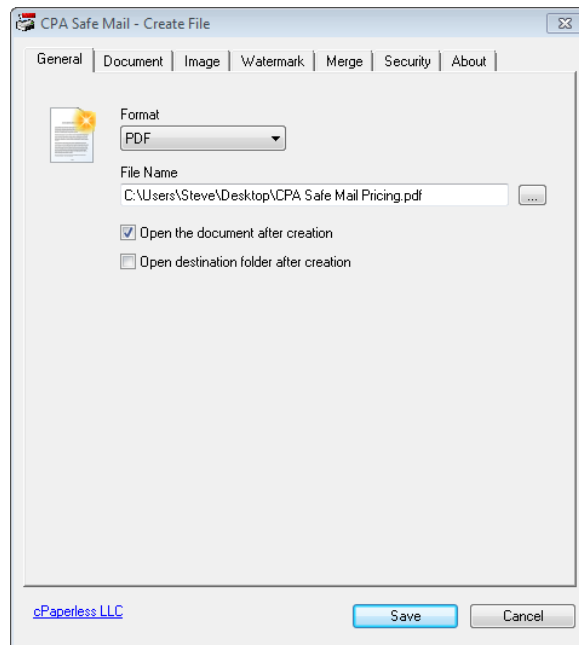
CPA Safe Mail - Create File

General | Document | Image | Watermark | Merge | Security | About

Format

PDF

File Name

C:\Users\Steve\Desktop\CPA Safe Mail Pricing.pdf

...

Open the document after creation

Open destination folder after creation

cPaperless LLC

Save

Cancel